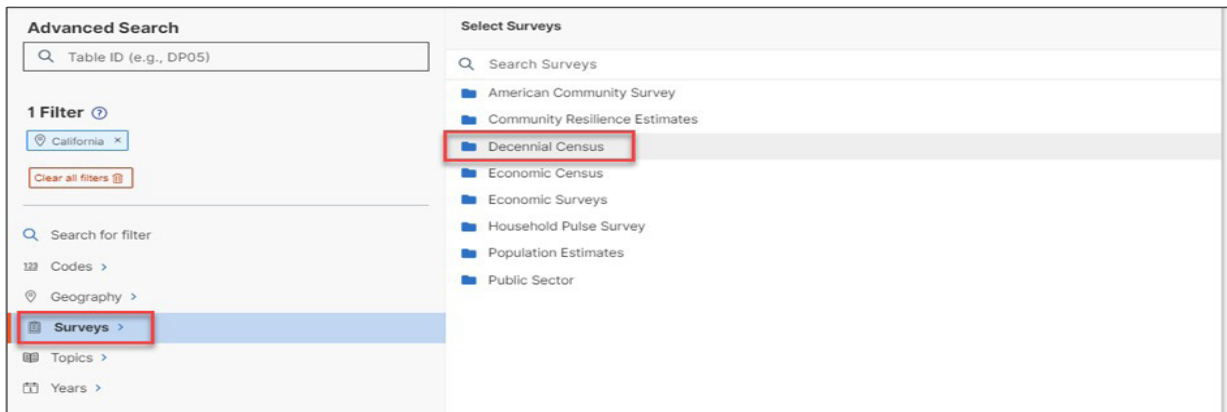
Advanced Search

Table ID (e.g., DP05)

1 Filter

California ×

Clear all filters

Search for filter

123 Codes >

Geography >

Surveys >

Topics >

Years >

Select Surveys

Search Surveys

American Community Survey

Community Resilience Estimates

Decennial Census

Economic Census

Economic Surveys

Household Pulse Survey

Population Estimates

Public Sector